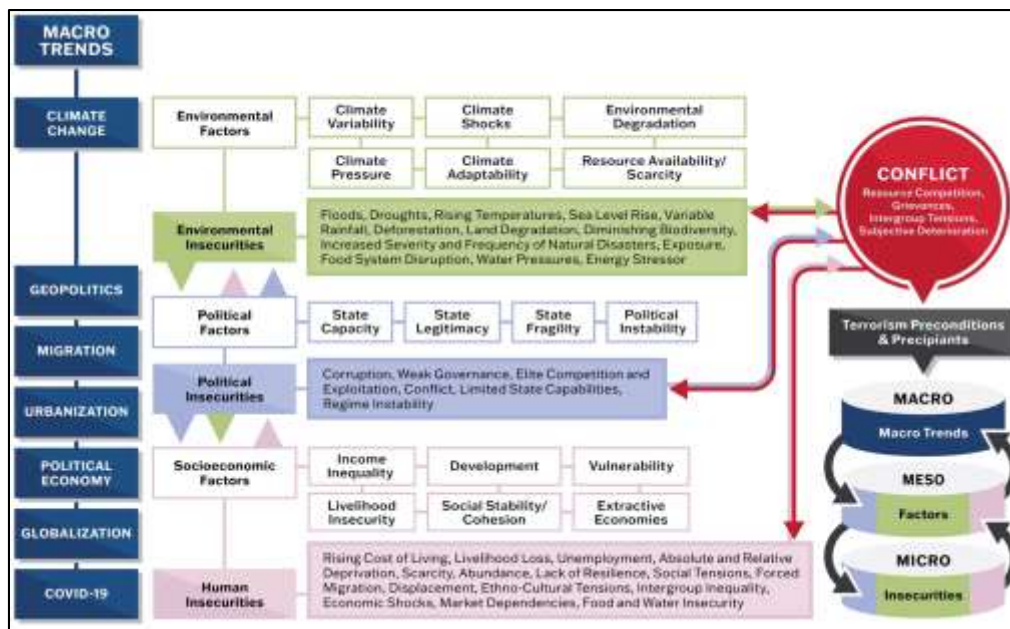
MACRO TRENDS

CLIMATE CHANGE

GEOPOLITICS

MIGRATION

URBANIZATION

POLITICAL ECONOMY

GLOBALIZATION

COVID-19

Environmental Factors

Climate Variability

Climate Shocks

Environmental Degradation

Climate Pressure

Climate Adaptability

Resource Availability/ Scarcity

Environmental Insecurities

Floods, Droughts, Rising Temperatures, Sea Level Rise, Variable Rainfall, Deforestation, Land Degradation, Diminishing Biodiversity, Increased Severity and Frequency of Natural Disasters, Exposure, Food System Disruption, Water Pressures, Energy Stressor

CONFLICT

Resource Competition, Grievances, Intergroup Tensions, Subjective Deterioration

Political Factors

State Capacity

State Legitimacy

State Fragility

Political Instability

Political Insecurities

Corruption, Weak Governance, Elite Competition and Exploitation, Conflict, Limited State Capabilities, Regime Instability

Terrorism Preconditions & Precipiants

MACRO

Macro Trends

Socioeconomic Factors

Income Inequality

Development

Vulnerability

Livelihood Insecurity

Social Stability/ Cohesion

Extractive Economies

MESO

Factors

MICRO

Insecurities

Human Insecurities

Rising Cost of Living, Livelihood Loss, Unemployment, Absolute and Relative Deprivation, Scarcity, Abundance, Lack of Resilience, Social Tensions, Forced Migration, Displacement, Ethno-Cultural Tensions, Intergroup Inequality, Economic Shocks, Market Dependencies, Food and Water Insecurity